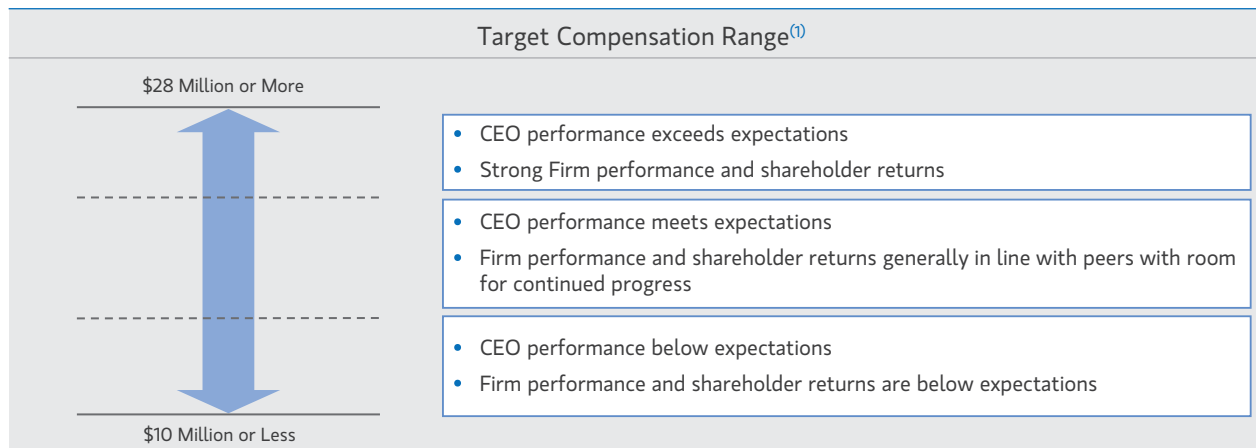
Target Compensation Range$^{(1)}$

$28 Million or More

$10 Million or Less

- CEO performance exceeds expectations
- Strong Firm performance and shareholder returns

- CEO performance meets expectations
- Firm performance and shareholder returns generally in line with peers with room for continued progress

- CEO performance below expectations
- Firm performance and shareholder returns are below expectations